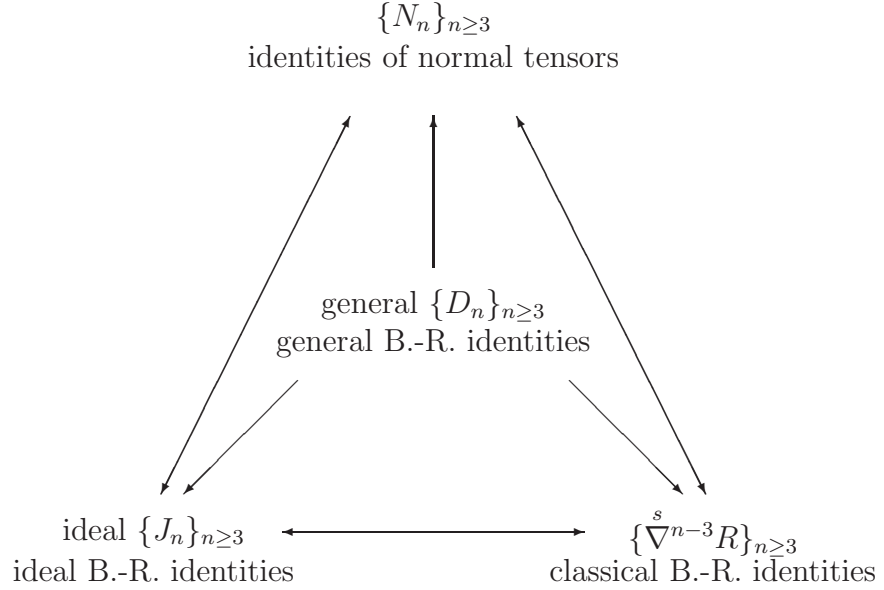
$\{N_n\}_{n\geq 3}$
identities of normal tensors

general $\{D_n\}_{n\geq 3}$
general B.-R. identities

ideal $\{J_n\}_{n\geq 3}$
ideal B.-R. identities

$\{\overset{s}{\nabla}^{n-3}R\}_{n\geq 3}$
classical B.-R. identities